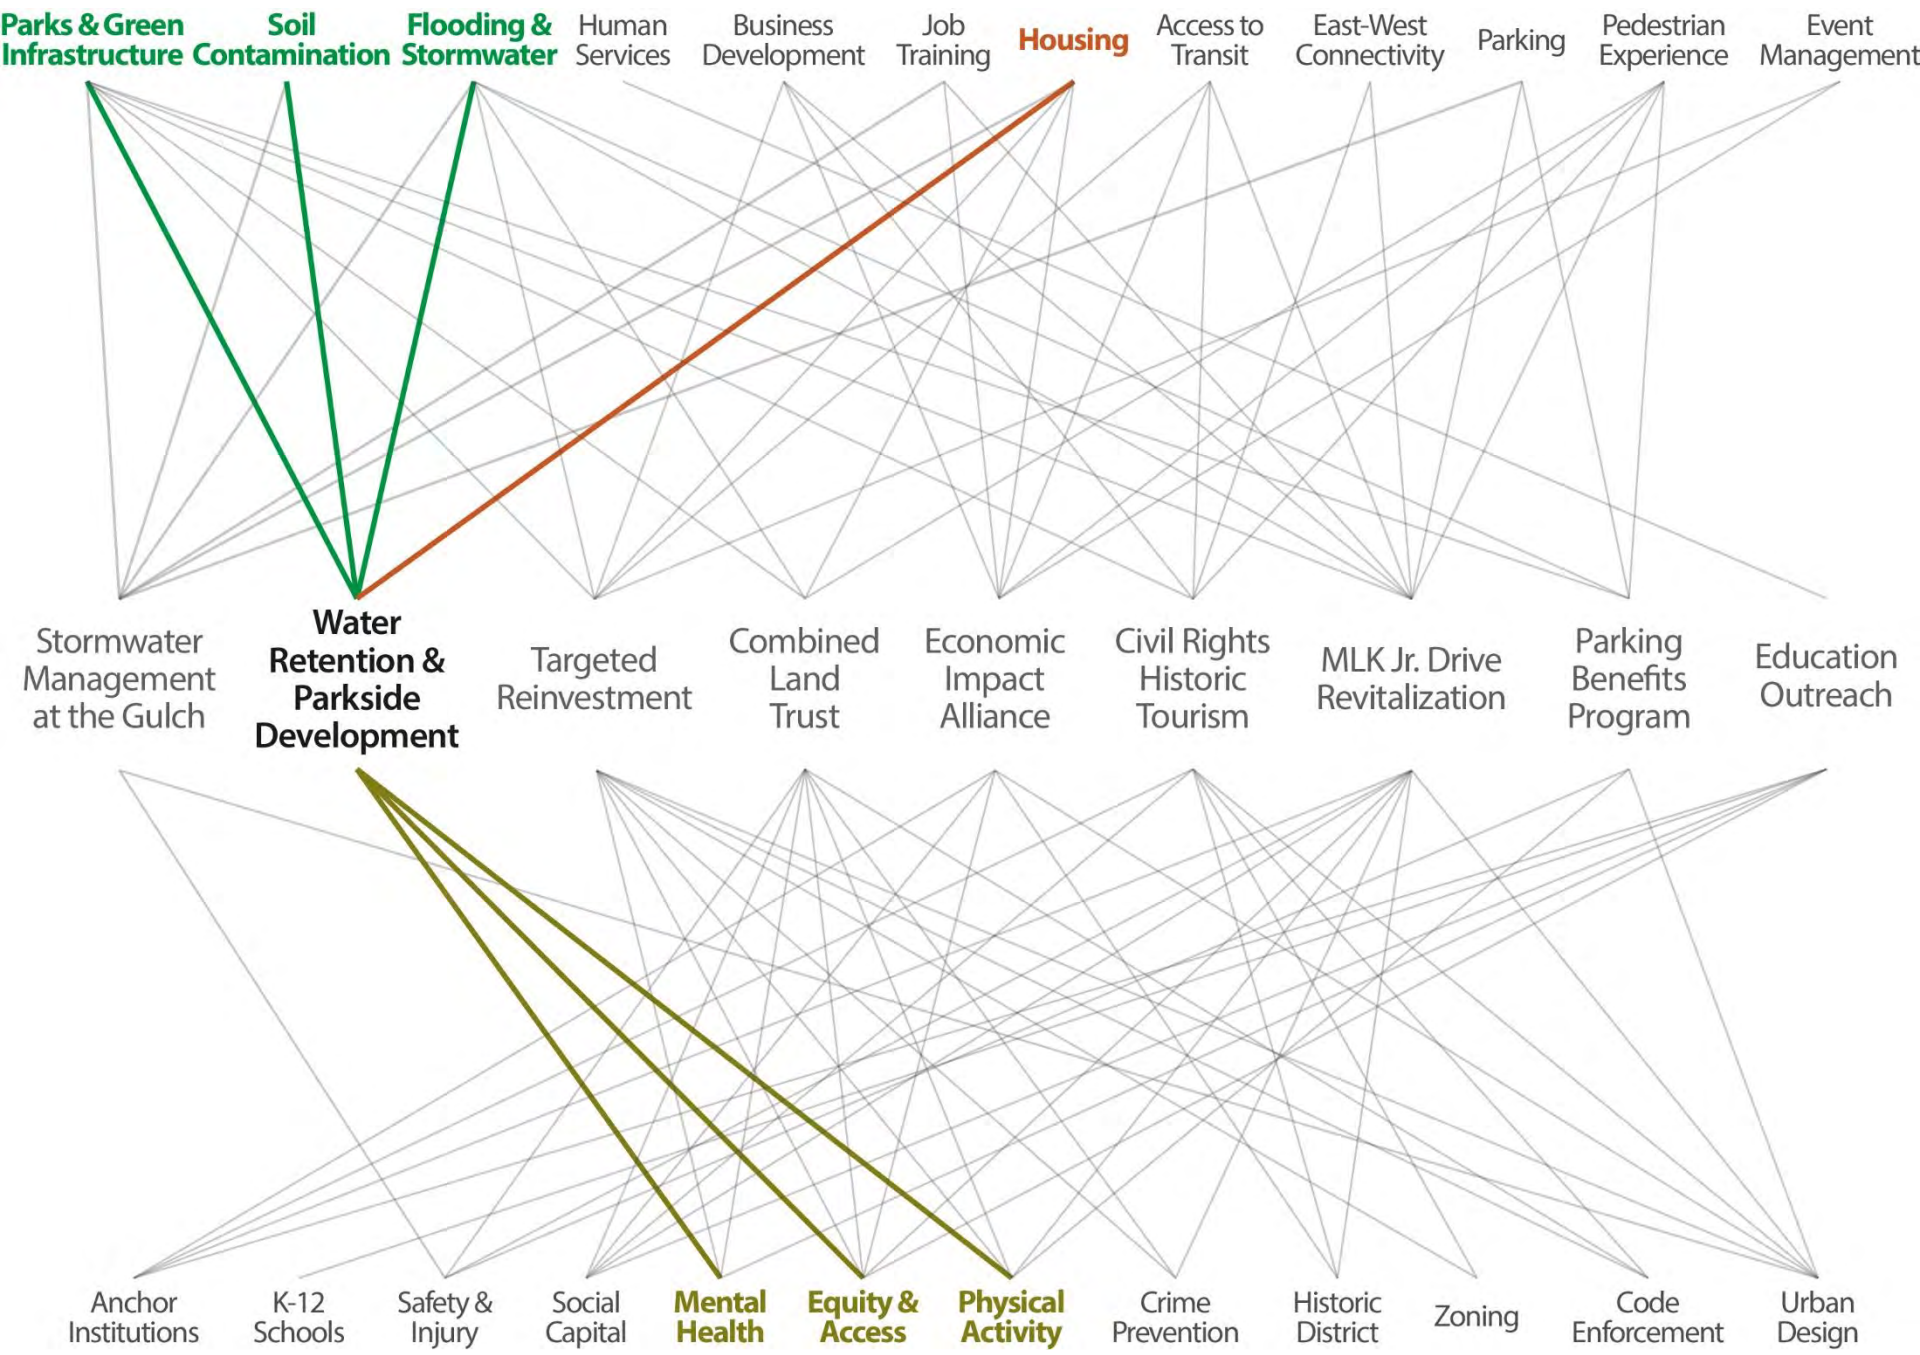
Parks & Green Infrastructure

Soil Contamination

Flooding & Stormwater

Human Services

Business Development

Job Training

Housing

Access to Transit

East-West Connectivity

Parking

Pedestrian Experience

Event Management

Stormwater Management at the Gulch

Water Retention & Parkside Development

Targeted Reinvestment

Combined Land Trust

Economic Impact Alliance

Civil Rights Historic Tourism

MLK Jr. Drive Revitalization

Parking Benefits Program

Education Outreach

Anchor Institutions

K-12 Schools

Safety & Injury

Social Capital

Mental Health

Equity & Access

Physical Activity

Crime Prevention

Historic District

Zoning

Code Enforcement

Urban Design